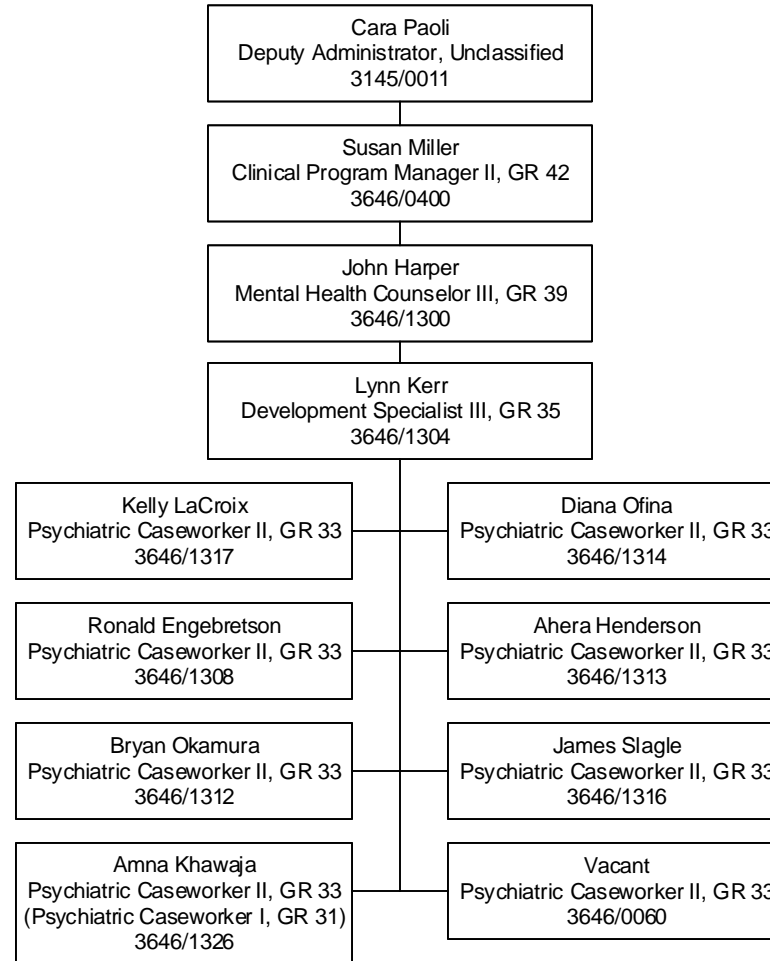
Cara Paoli
Deputy Administrator, Unclassified
3145/0011

Susan Miller
Clinical Program Manager II, GR 42
3646/0400

John Harper
Mental Health Counselor III, GR 39
3646/1300

Lynn Kerr
Development Specialist III, GR 35
3646/1304

Kelly LaCroix
Psychiatric Caseworker II, GR 33
3646/1317

Ronald Engebretson
Psychiatric Caseworker II, GR 33
3646/1308

Bryan Okamura
Psychiatric Caseworker II, GR 33
3646/1312

Amna Khawaja
Psychiatric Caseworker II, GR 33
(Psychiatric Caseworker I, GR 31)
3646/1326

Diana Ofina
Psychiatric Caseworker II, GR 3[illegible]
3646/1314

Ahera Henderson
Psychiatric Caseworker II, GR 3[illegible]
3646/1313

James Slagle
Psychiatric Caseworker II, GR 3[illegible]
3646/1316

Vacant
Psychiatric Caseworker II, GR 3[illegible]
3646/0060